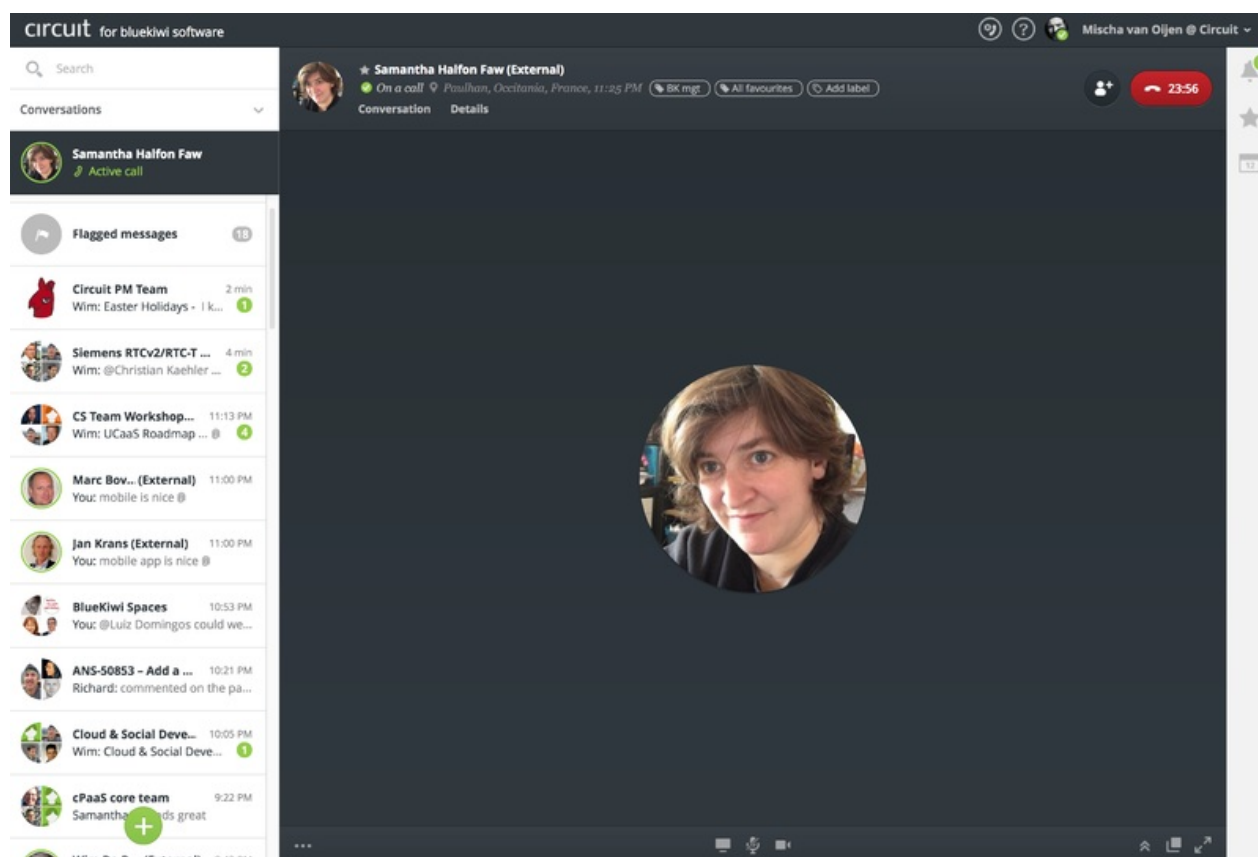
circuit for bluekiwi software

Mischa van Oijen @ Circuit

Search

Conversations

Samantha Halfon Faw
Active call

Flagged messages 18

Circuit PM Team 2 min
Wim: Easter Holidays - I k... 1

Siemens RTCv2/RTC-T ... 4 min
Wim: @Christian Kaehler ... 2

CS Team Workshop... 11:13 PM
Wim: UCaaS Roadmap ... 4

Marc Bov... (External) 11:00 PM
You: mobile is nice

Jan Krans (External) 11:00 PM
You: mobile app is nice

BlueKiwi Spaces 10:53 PM
You: @Luiz Domingos could we...

ANS-50853 – Add a ... 10:21 PM
Richard: commented on the pa...

Cloud & Social Deve... 10:05 PM
Wim: Cloud & Social Deve... 1

cPaaS core team 9:22 PM
Samantha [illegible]ds great

Samantha Halfon Faw (External)
On a call Paulhan, Occitania, France, 11:25 PM BK mgt All favourites Add label
Conversation Details

23:56

...